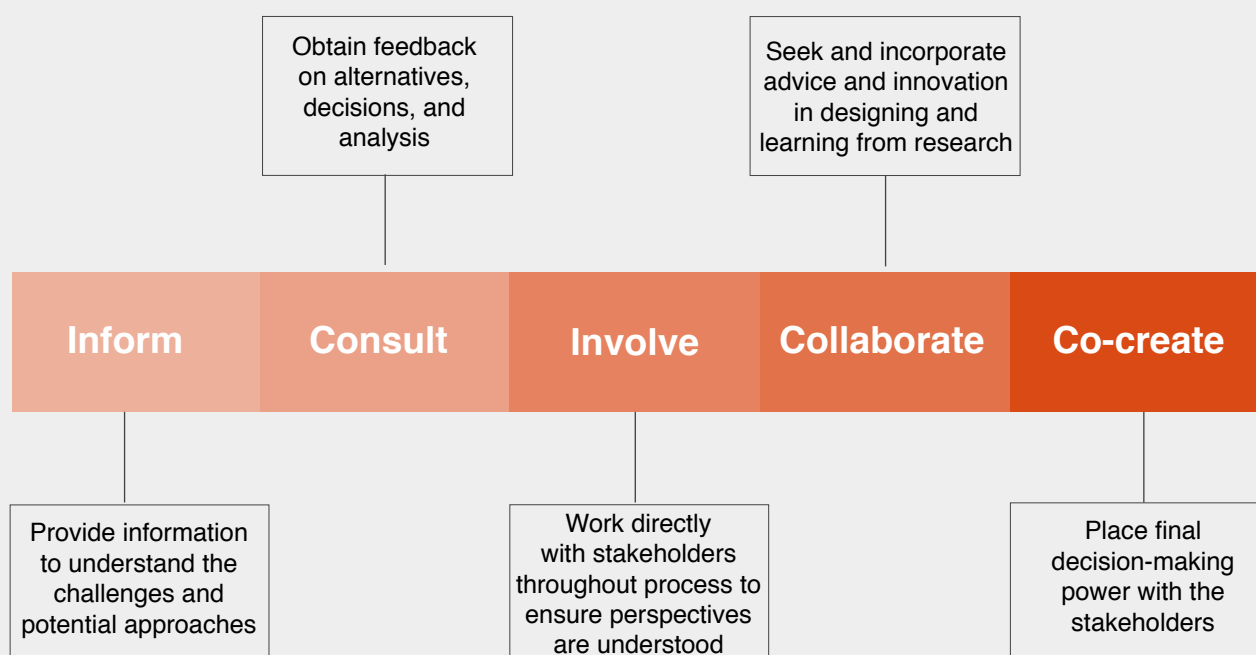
Obtain feedback on alternatives, decisions, and analysis

Seek and incorporate advice and innovation in designing and learning from research

Inform

Consult

Involve

Collaborate

Co-create

Provide information to understand the challenges and potential approaches

Work directly with stakeholders throughout process to ensure perspectives are understood

Place final decision-making power with the stakeholders